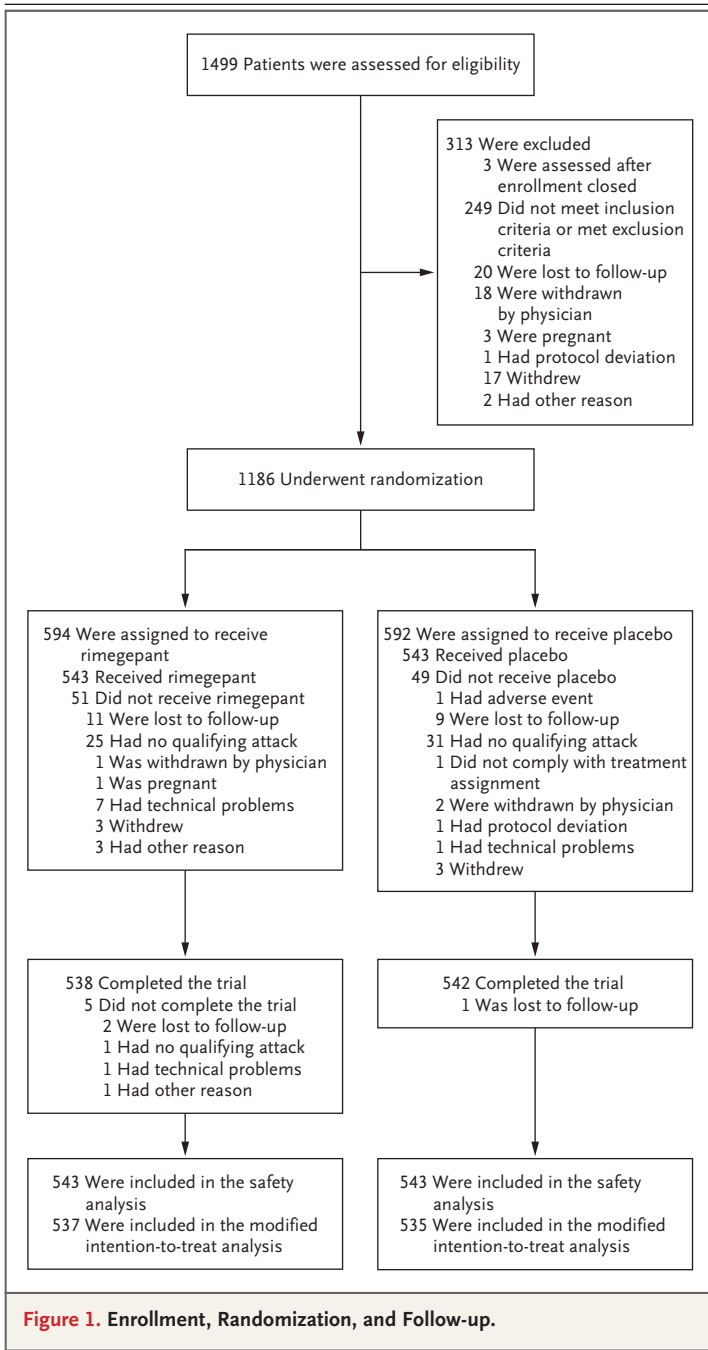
1499 Patients were assessed for eligibility

313 Were excluded
3 Were assessed after enrollment closed
249 Did not meet inclusion criteria or met exclusion criteria
20 Were lost to follow-up
18 Were withdrawn by physician
3 Were pregnant
1 Had protocol deviation
17 Withdrew
2 Had other reason

1186 Underwent randomization

594 Were assigned to receive rimegepant
543 Received rimegepant
51 Did not receive rimegepant
11 Were lost to follow-up
25 Had no qualifying attack
1 Was withdrawn by physician
1 Was pregnant
7 Had technical problems
3 Withdrew
3 Had other reason

592 Were assigned to receive placebo
543 Received placebo
49 Did not receive placebo
1 Had adverse event
9 Were lost to follow-up
31 Had no qualifying attack
1 Did not comply with treatment assignment
2 Were withdrawn by physician
1 Had protocol deviation
1 Had technical problems
3 Withdrew

538 Completed the trial
5 Did not complete the trial
2 Were lost to follow-up
1 Had no qualifying attack
1 Had technical problems
1 Had other reason

542 Completed the trial
1 Was lost to follow-up

543 Were included in the safety analysis
537 Were included in the modified intention-to-treat analysis

543 Were included in the safety analysis
535 Were included in the modified intention-to-treat analysis

Figure 1. Enrollment, Randomization, and Follow-up.